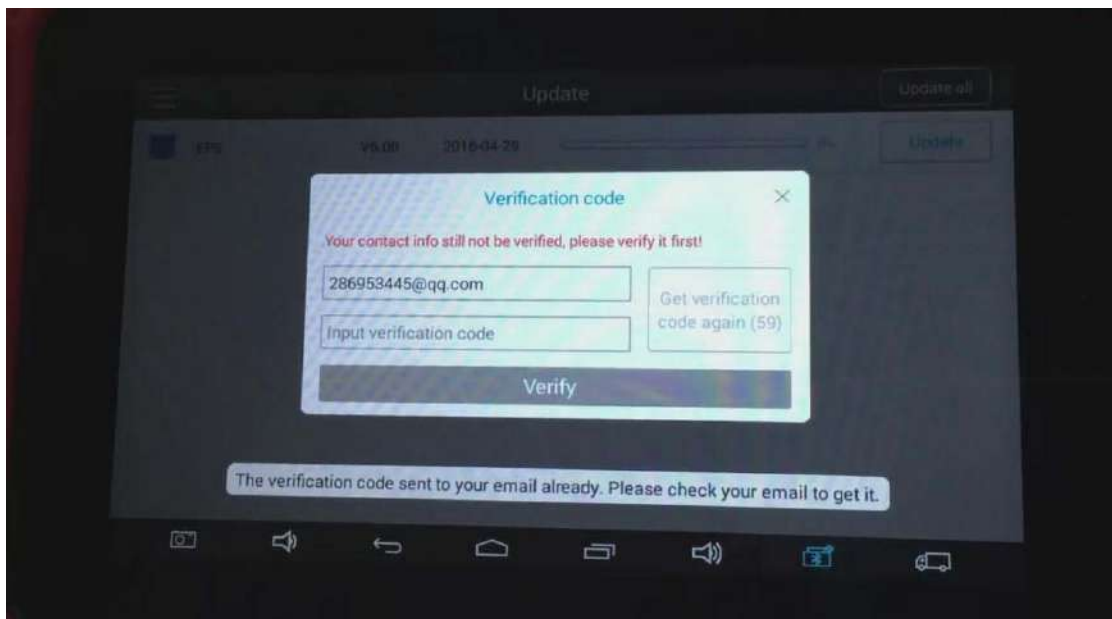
Update

Update all

EPS V6.00 2016-04-29

Update

Verification code

Your contact info still not be verified, please verify it first!

286953445@qq.com

Input verification code

Get verification code again (59)

Verify

The verification code sent to your email already. Please check your email to get it.